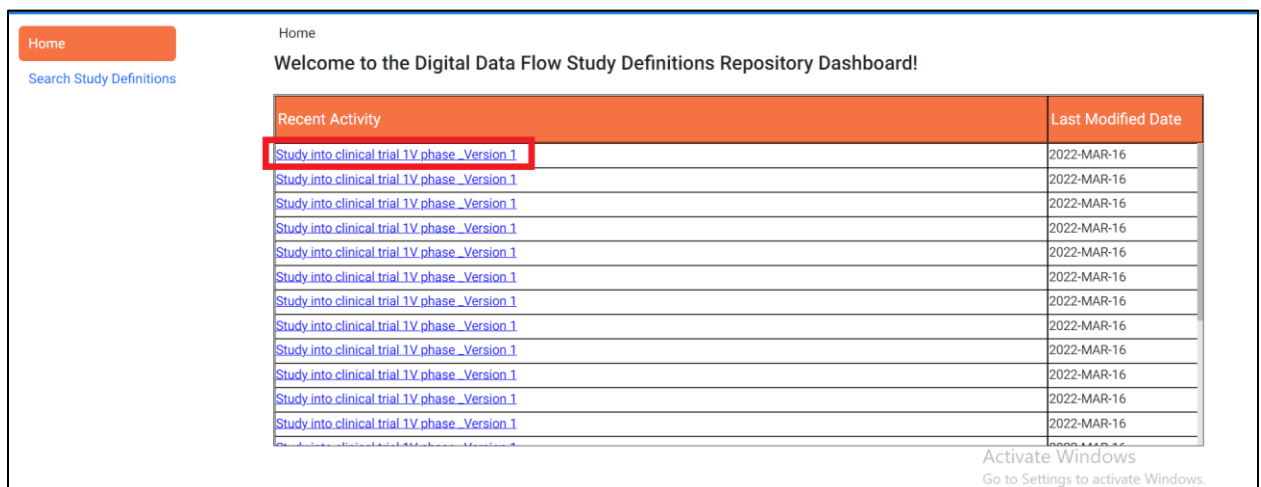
Home

Search Study Definitions

Home

Welcome to the Digital Data Flow Study Definitions Repository Dashboard!

| Recent Activity | Last Modified Date |
|---|---|
| Study into clinical trial 1V phase _Version 1 | 2022-MAR-16 |
| Study into clinical trial 1V phase _Version 1 | 2022-MAR-16 |
| Study into clinical trial 1V phase _Version 1 | 2022-MAR-16 |
| Study into clinical trial 1V phase _Version 1 | 2022-MAR-16 |
| Study into clinical trial 1V phase _Version 1 | 2022-MAR-16 |
| Study into clinical trial 1V phase _Version 1 | 2022-MAR-16 |
| Study into clinical trial 1V phase _Version 1 | 2022-MAR-16 |
| Study into clinical trial 1V phase _Version 1 | 2022-MAR-16 |
| Study into clinical trial 1V phase _Version 1 | 2022-MAR-16 |
| Study into clinical trial 1V phase _Version 1 | 2022-MAR-16 |
| Study into clinical trial 1V phase _Version 1 | 2022-MAR-16 |
| Study into clinical trial 1V phase _Version 1 | 2022-MAR-16 |
| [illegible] | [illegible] |

Activate Windows
Go to Settings to activate Windows.